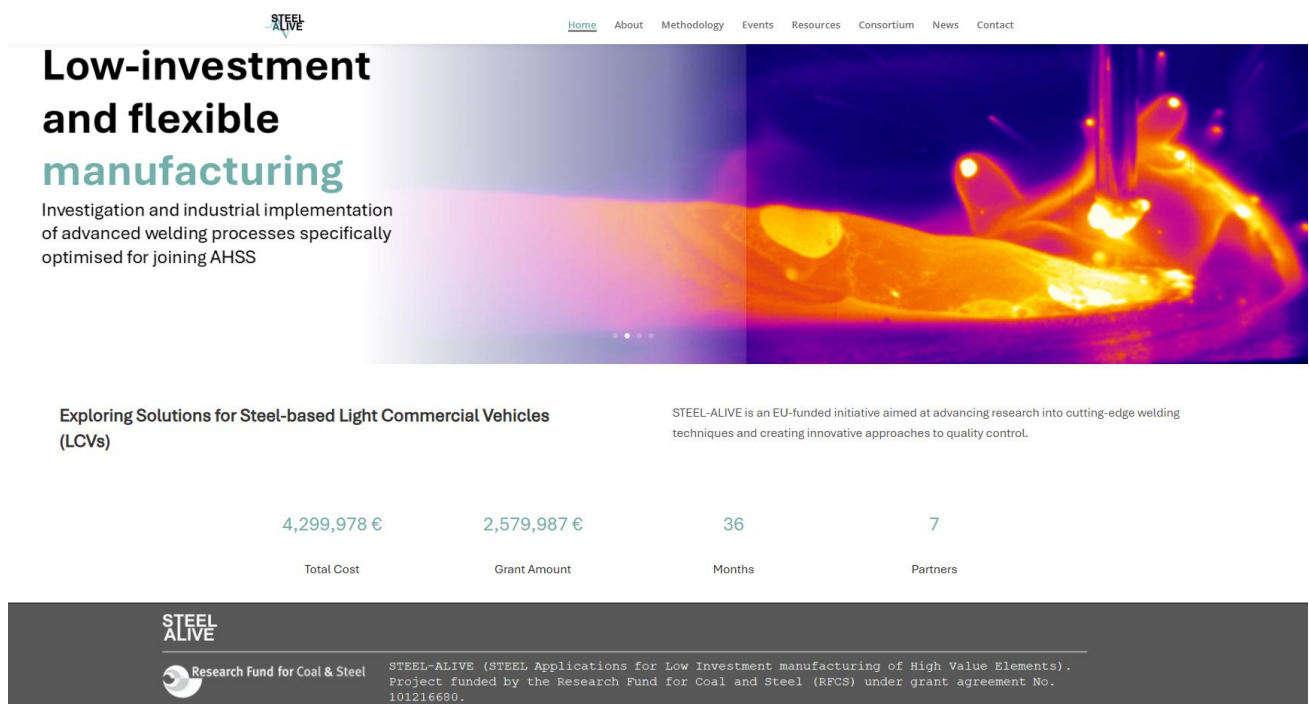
STEEL ALIVE

Home About Methodology Events Resources Consortium News Contact

Low-investment and flexible manufacturing

Investigation and industrial implementation of advanced welding processes specifically optimised for joining AHSS

Exploring Solutions for Steel-based Light Commercial Vehicles (LCVs)

STEEL-ALIVE is an EU-funded initiative aimed at advancing research into cutting-edge welding techniques and creating innovative approaches to quality control.

| 4,299,978 € | 2,579,987 € | 36 | 7 |
|---|---|---|---|
| Total Cost | Grant Amount | Months | Partners |

STEEL ALIVE

Research Fund for Coal & Steel

STEEL-ALIVE (STEEL Applications for Low Investment manufacturing of High Value Elements). Project funded by the Research Fund for Coal and Steel (RFCS) under grant agreement No. 101216680.